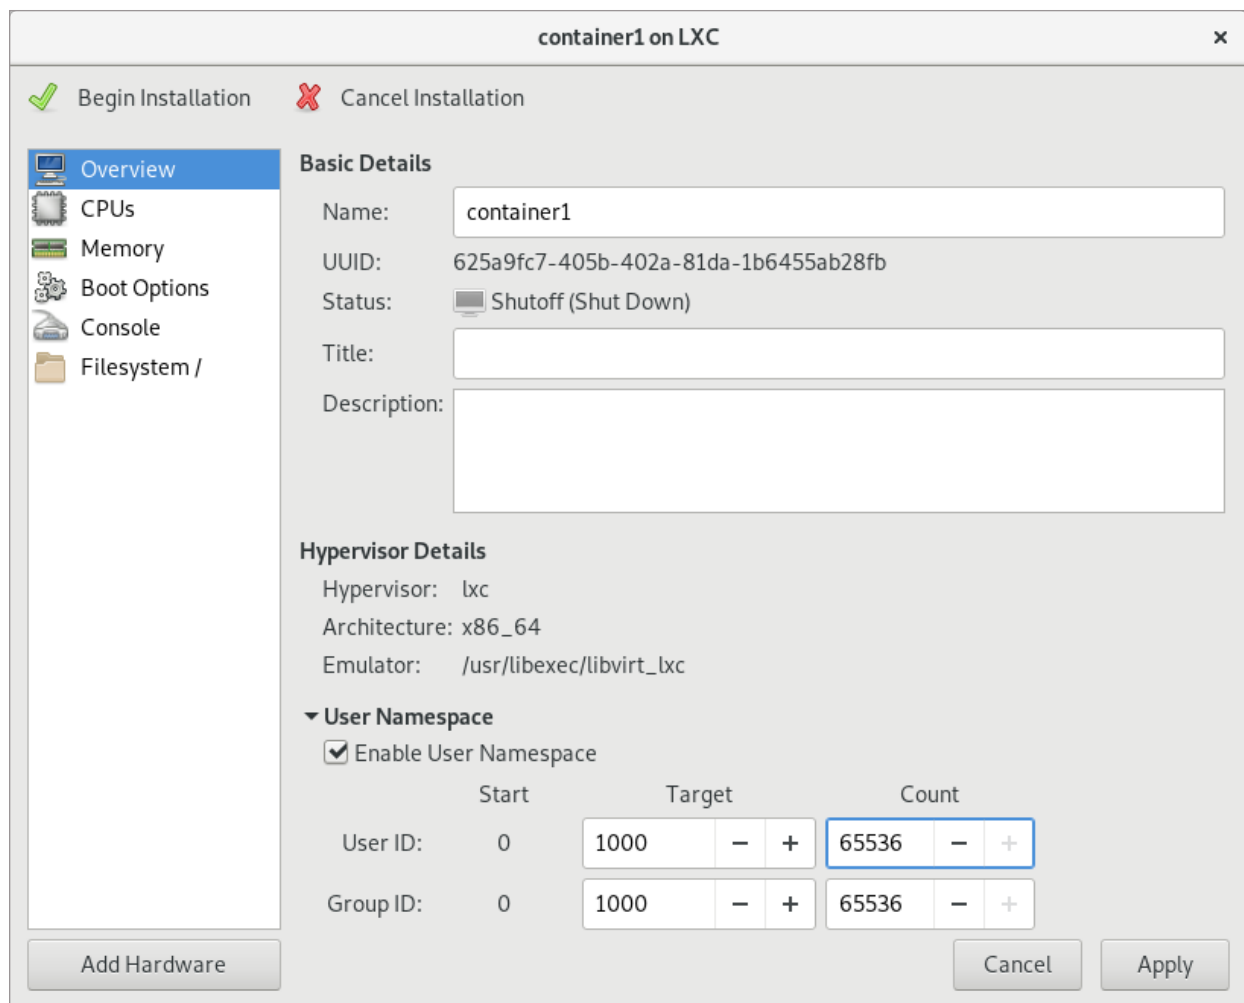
container1 on LXC ×

Begin Installation Cancel Installation

Overview
CPUs
Memory
Boot Options
Console
Filesystem /

Basic Details
Name: container1
UUID: 625a9fc7-405b-402a-81da-1b6455ab28fb
Status: Shutoff (Shut Down)
Title:
Description:

Hypervisor Details
Hypervisor: lxc
Architecture: x86_64
Emulator: /usr/libexec/libvirt_lxc

User Namespace
Enable User Namespace

| | Start | Target | Count |
|---|---|---|---|
| User ID: | 0 | 1000 − + | 65536 − + |
| Group ID: | 0 | 1000 − + | 65536 − + |

Add Hardware

Cancel Apply